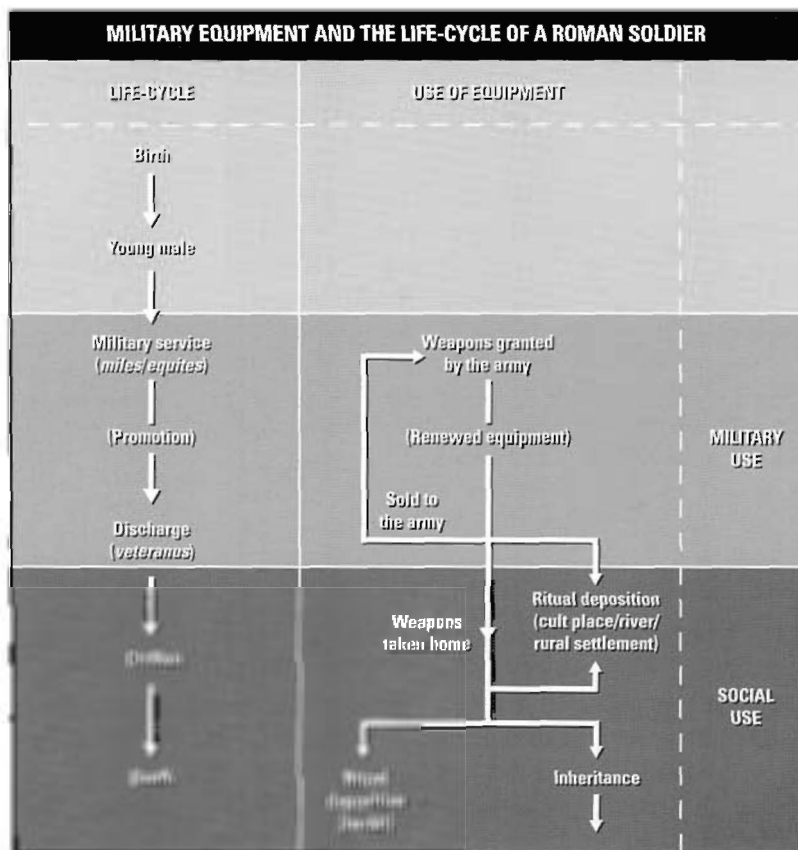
MILITARY EQUIPMENT AND THE LIFE-CYCLE OF A ROMAN SOLDIER

LIFE-CYCLE

USE OF EQUIPMENT

Birth

Young male

Military service (*miles/equites*)

(Promotion)

Discharge (*veteranus*)

Civilian

Death

Weapons granted by the army

(Renewed equipment)

Sold to the army

MILITARY USE

Ritual deposition (cult place/river/ rural settlement)

Weapons taken home

SOCIAL USE

Ritual deposition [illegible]

Inheritance